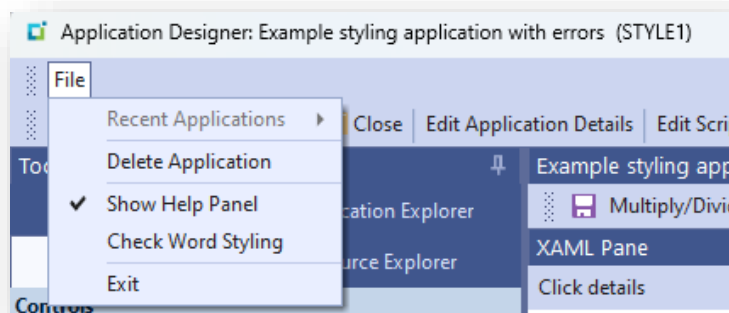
Application Designer: Example styling application with errors (STYLE1)

File

Recent Applications

Delete Application

Show Help Panel

Check Word Styling

Exit

Close | Edit Application Details | Edit Scri

To

cation Explorer

urce Explorer

Controls

Example styling app

Multiply/Divi

XAML Pane

Click details